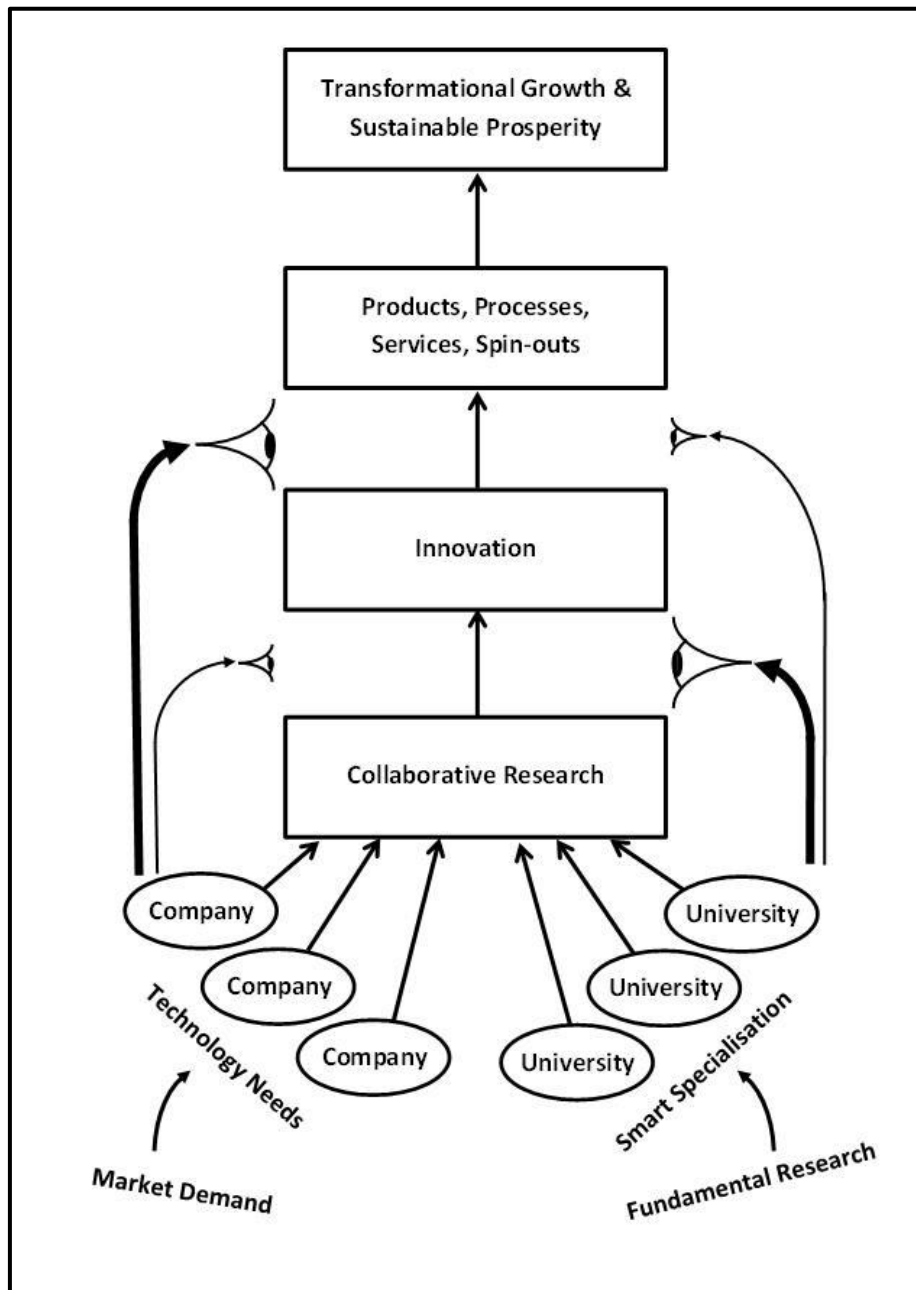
Transformational Growth & Sustainable Prosperity

Products, Processes, Services, Spin-outs

Innovation

Collaborative Research

Company

Company

Company

University

University

University

Technology Needs

Market Demand

Smart Specialisation

Fundamental Research